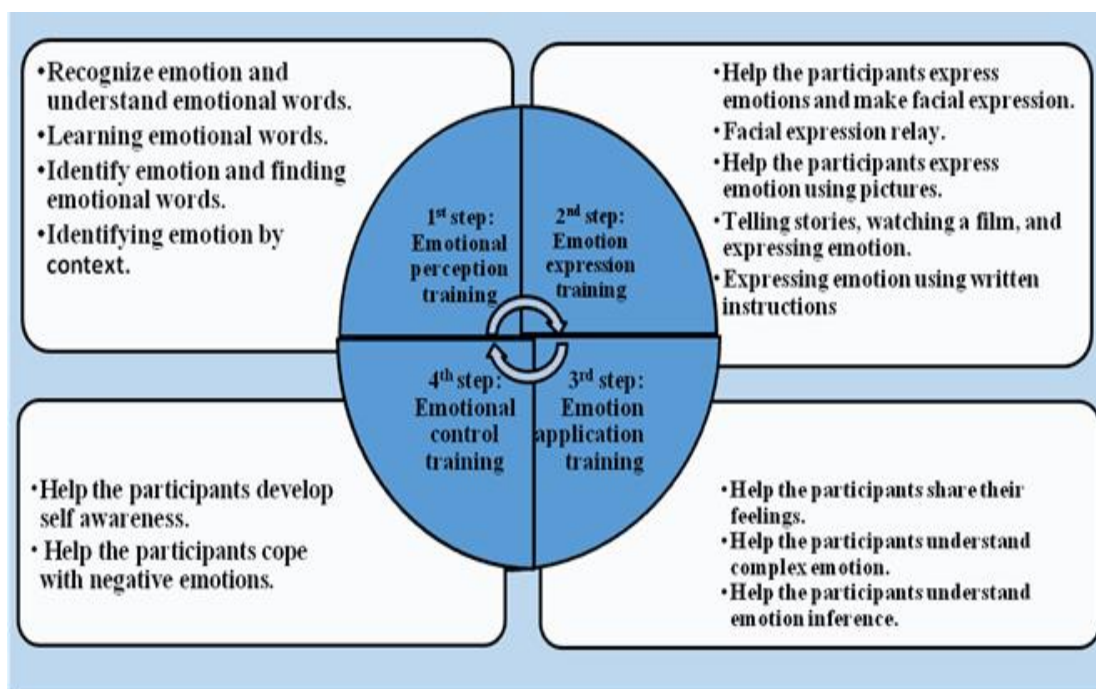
•Recognize emotion and understand emotional words.
•Learning emotional words.
•Identify emotion and finding emotional words.
•Identifying emotion by context.

•Help the participants express emotions and make facial expression.
•Facial expression relay.
•Help the participants express emotion using pictures.
•Telling stories, watching a film, and expressing emotion.
•Expressing emotion using written instructions

1$^{st}$ step: Emotional perception training

2$^{nd}$ step: Emotion expression training

4$^{th}$ step: Emotional control training

3$^{rd}$ step: Emotion application training

•Help the participants develop self awareness.
• Help the participants cope with negative emotions.

•Help the participants share their feelings.
•Help the participants understand complex emotion.
•Help the participants understand emotion inference.